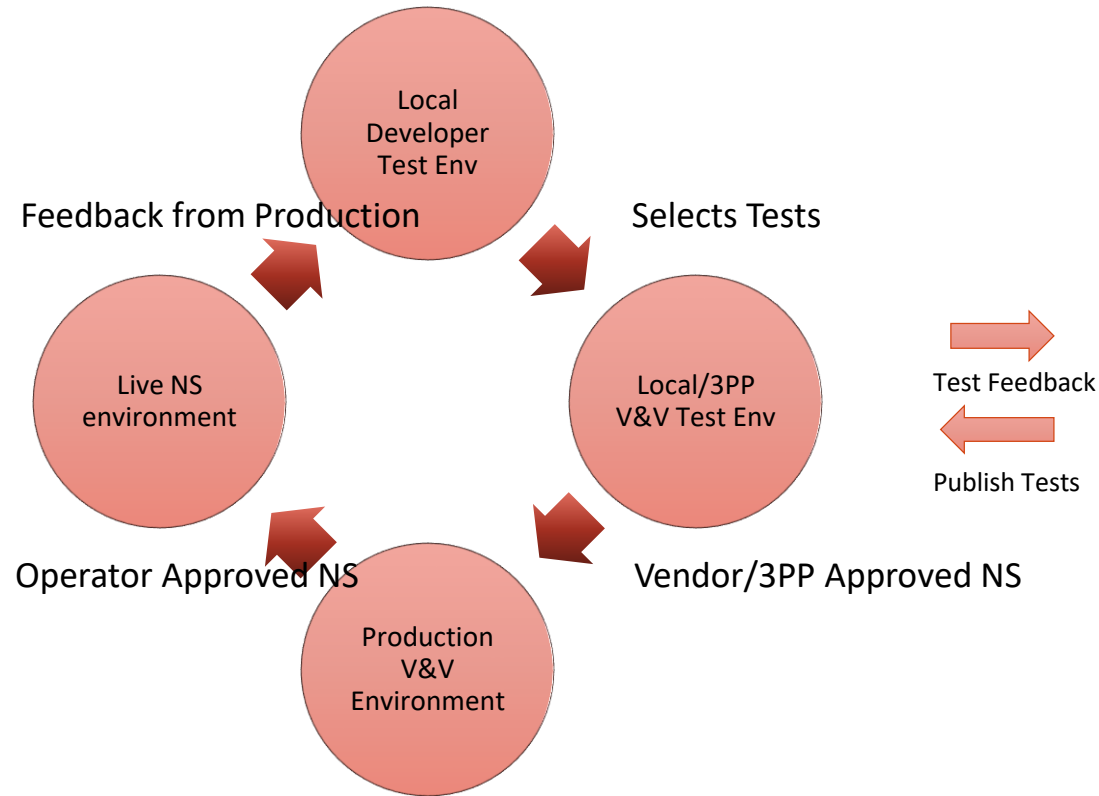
Local Developer Test Env

Feedback from Production

Selects Tests

Live NS environment

Local/3PP V&V Test Env

Test Feedback

Publish Tests

Operator Approved NS

Vendor/3PP Approved NS

Production V&V Environment